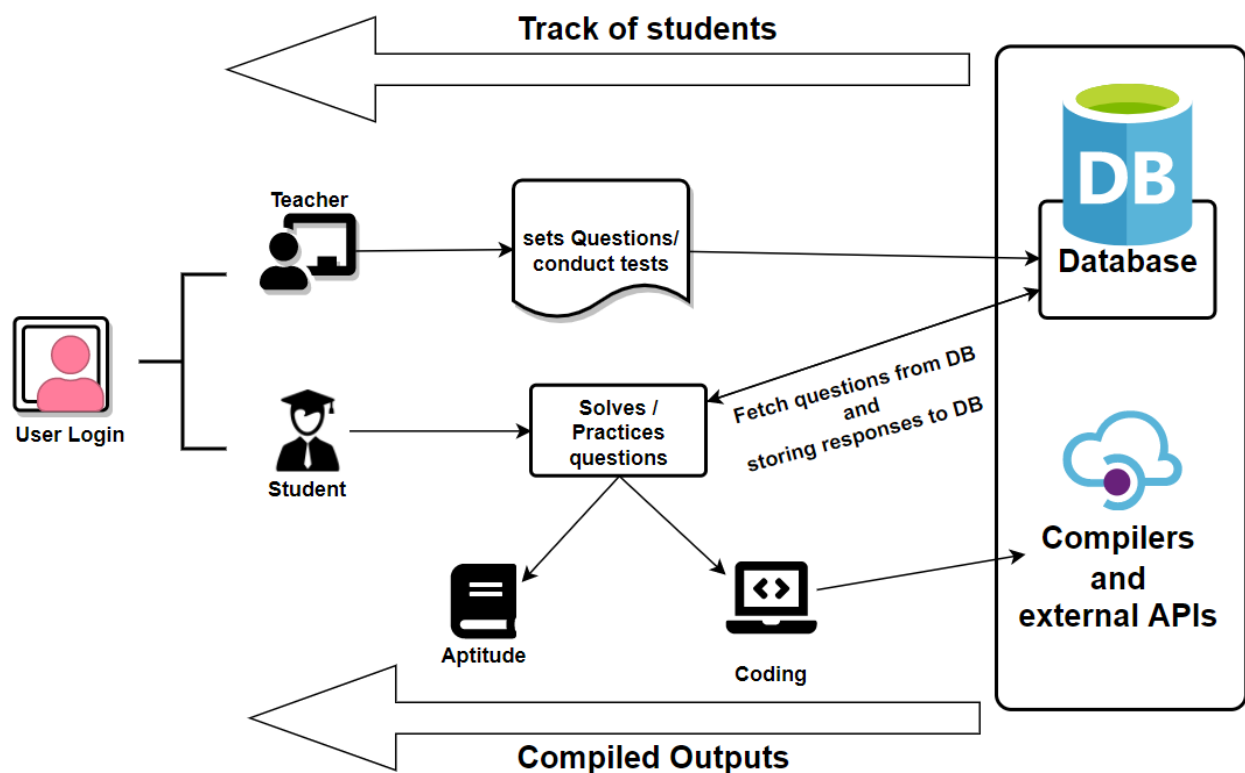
Track of students

Teacher

sets Questions/ conduct tests

DB

Database

User Login

Student

Solves / Practices questions

Fetch questions from DB and storing responses to DB

Compilers and external APIs

Aptitude

Coding

Compiled Outputs